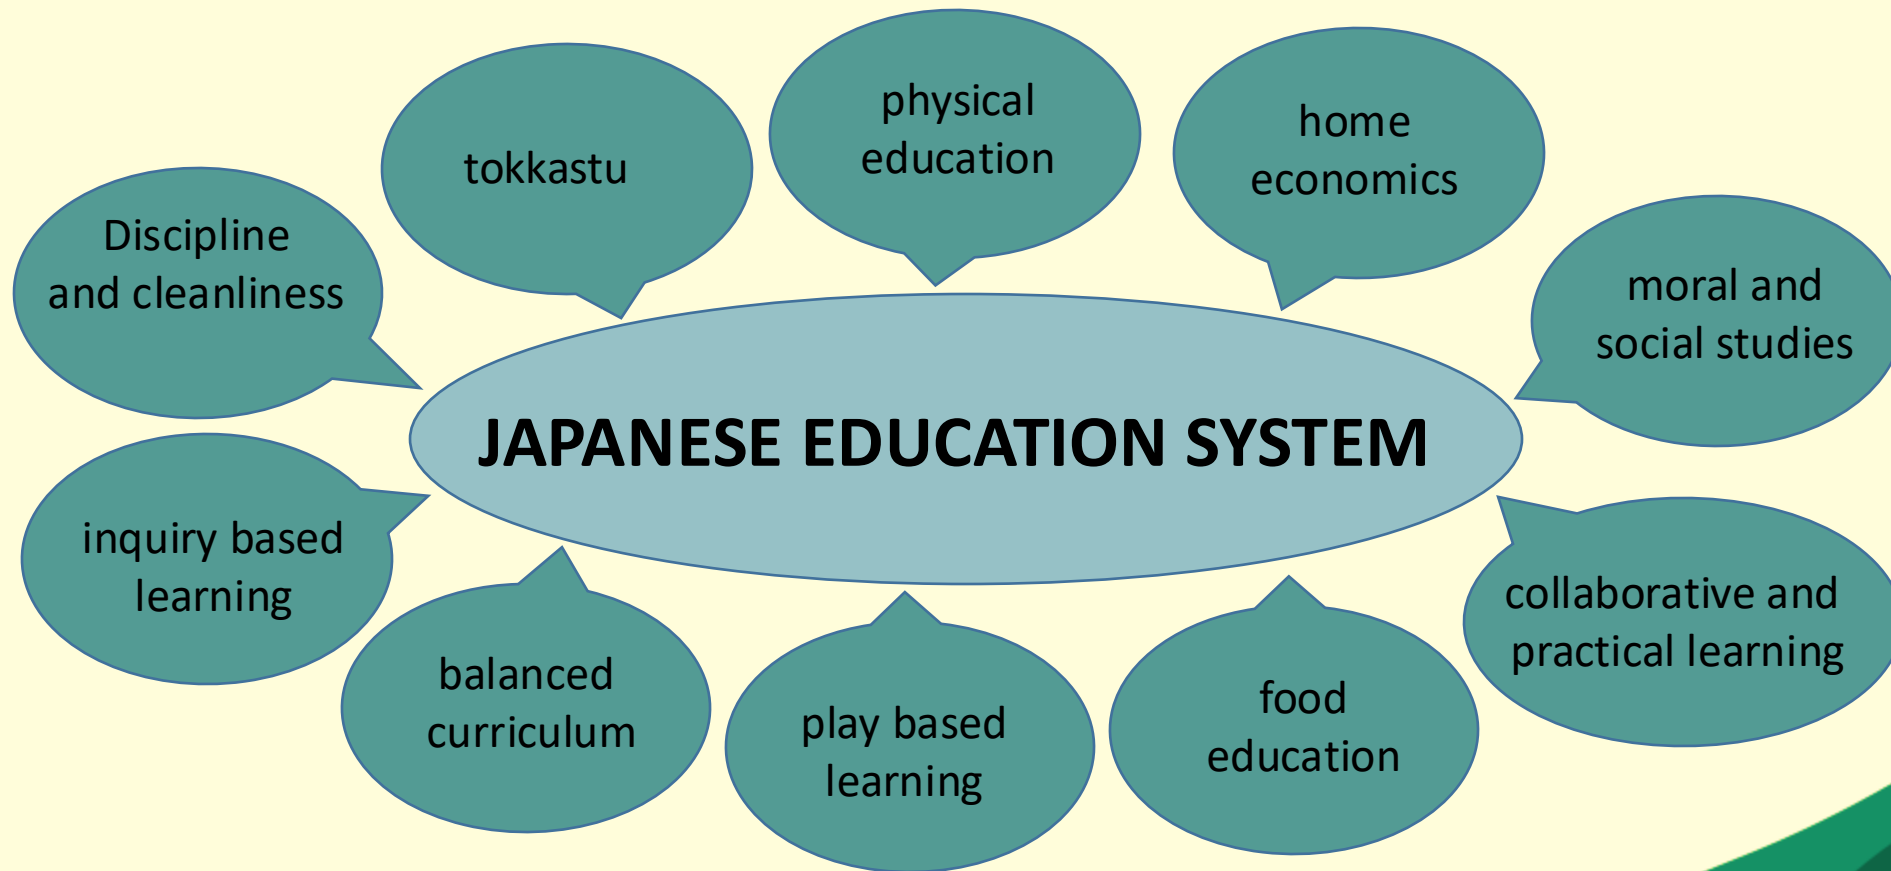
JAPANESE EDUCATION SYSTEM

Discipline and cleanliness

tokkastu

physical education

home economics

moral and social studies

inquiry based learning

balanced curriculum

play based learning

food education

collaborative and practical learning